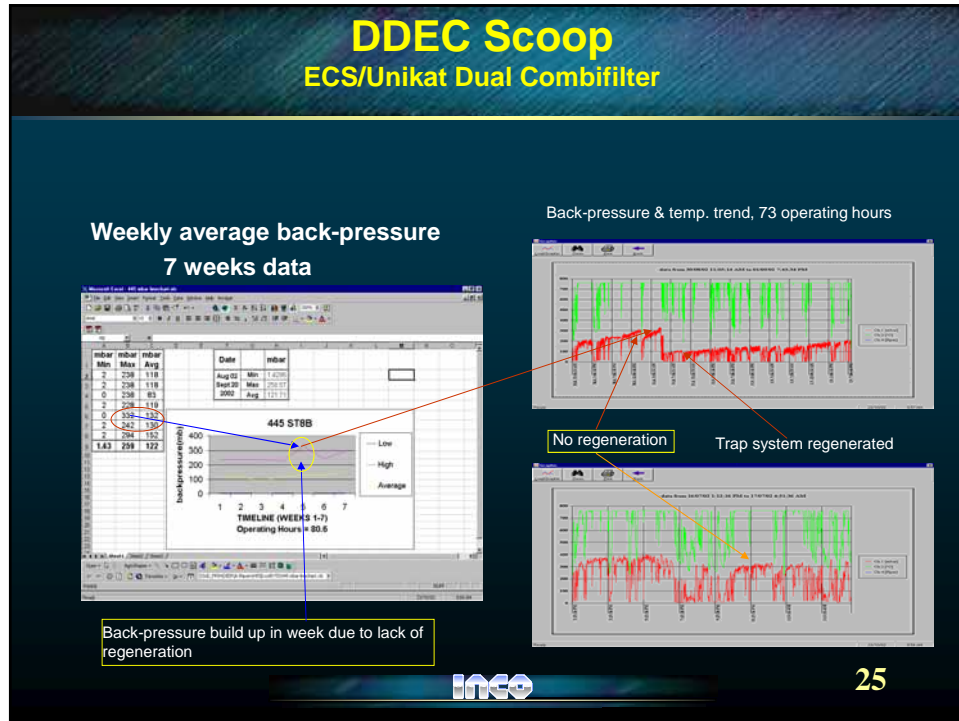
DDEC Scoop
ECS/Unikat Dual Combifilter

Weekly average back-pressure
7 weeks data

| mbar Min | mbar Max | mbar Avg |
|---|---|---|
| 2 | 238 | 118 |
| 2 | 238 | 118 |
| 0 | 238 | 83 |
| 2 | 228 | 119 |
| 0 | 332 | 132 |
| 2 | 242 | 130 |
| 2 | 294 | 152 |
| 1.43 | 259 | 122 |

| Date | | mbar |
|---|---|---|
| Aug 02 | Min | 1.4286 |
| Sept 20 | Max | 258.57 |
| 2002 | Avg | 121.71 |

445 ST8B
back-pressure(mb)
400
300
200
100
0
1 2 3 4 5 6 7
TIMELINE (WEEKS 1-7)
Operating Hours = 80.6
Low
High
Average

Back-pressure & temp. trend, 73 operating hours

No regeneration

Trap system regenerated

Back-pressure build up in week due to lack of regeneration

INCO

25